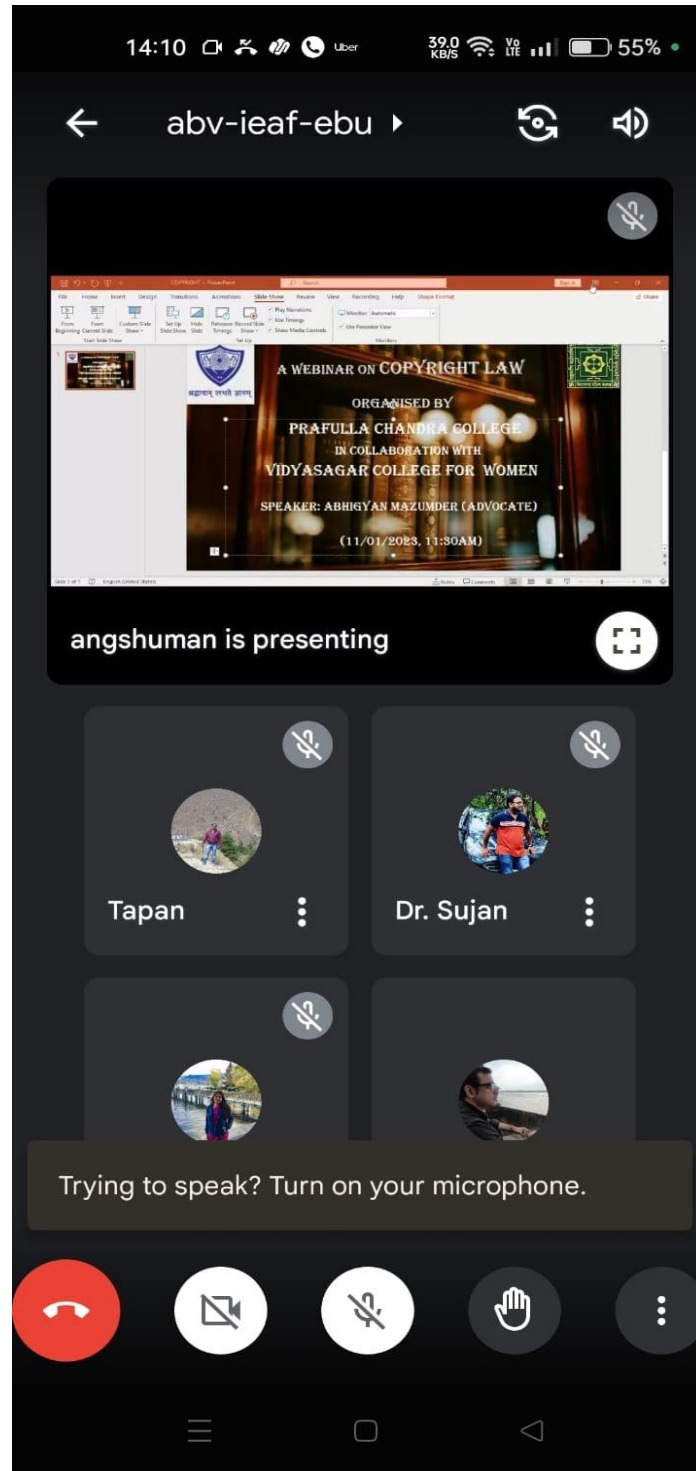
14:10 Uber 39.0 KB/S Vo LTE 55%

abv-ieaf-ebu

COPYRIGHT - PowerPoint

File Home Insert Design Transitions Animations Slide Show Review View Recording Help Shape Format

From Beginning From Current Slide Custom Slide Show Start Slide Show Set Up Slide Show Hide Slide Rehearse Timings Record Slide Show Play Narrations Use Timings Show Media Controls Set Up Monitor: Automatic Use Presenter View Monitors

A WEBINAR ON COPYRIGHT LAW

ORGANISED BY

PRAFULLA CHANDRA COLLEGE

IN COLLABORATION WITH

VIDYASAGAR COLLEGE FOR WOMEN

SPEAKER: ABHIGYAN MAZUMDER (ADVOCATE)

(11/01/2023, 11:30AM)

Slide 1 of 1 English (United States) Notes Comments

angshuman is presenting

Tapan

Dr. Sujan

Trying to speak? Turn on your microphone.